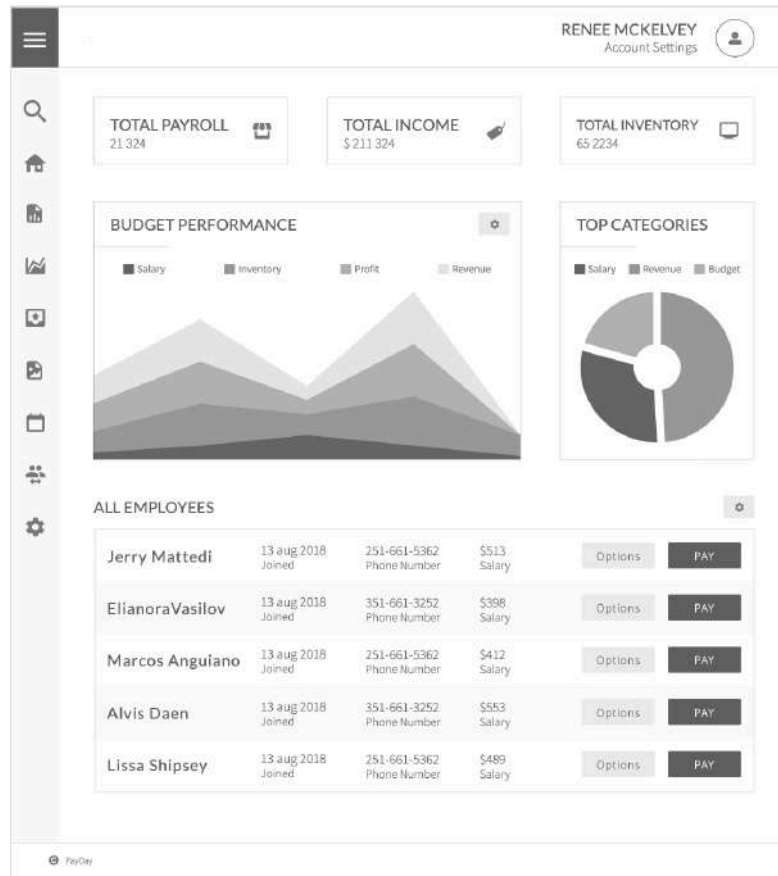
RENEE MCKELVEY
Account Settings

TOTAL PAYROLL
21 324

TOTAL INCOME
$ 211 324

TOTAL INVENTORY
65 2234

BUDGET PERFORMANCE

Salary Inventory Profit Revenue

TOP CATEGORIES

Salary Revenue Budget

ALL EMPLOYEES

| | | | | | |
|---|---|---|---|---|---|
| Jerry Mattedi | 13 aug 2018 Joined | 251-661-5362 Phone Number | $513 Salary | Options | PAY |
| ElianoraVasilov | 13 aug 2018 Joined | 351-661-3252 Phone Number | $398 Salary | Options | PAY |
| Marcos Anguiano | 13 aug 2018 Joined | 251-661-5362 Phone Number | $412 Salary | Options | PAY |
| Alvis Daen | 13 aug 2018 Joined | 351-661-3252 Phone Number | $553 Salary | Options | PAY |
| Lissa Shipsey | 13 aug 2018 Joined | 251-661-5362 Phone Number | $489 Salary | Options | PAY |

PayDay